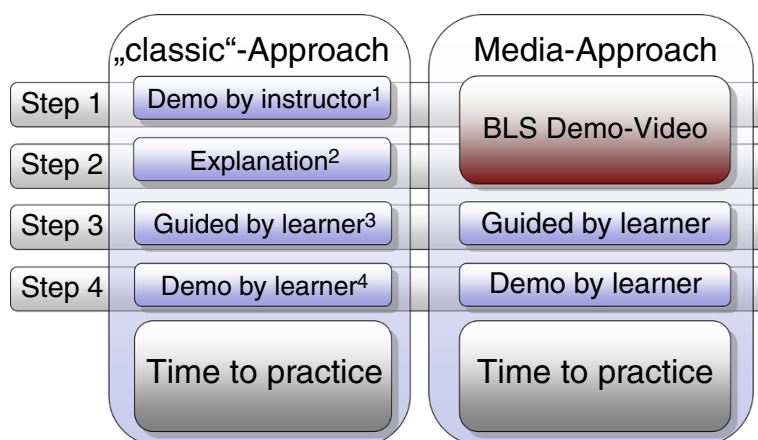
„classic"-Approach

Media-Approach

Step 1

Demo by instructor$^1$

BLS Demo-Video

Step 2

Explanation$^2$

Step 3

Guided by learner$^3$

Guided by learner

Step 4

Demo by learner$^4$

Demo by learner

Time to practice

Time to practice